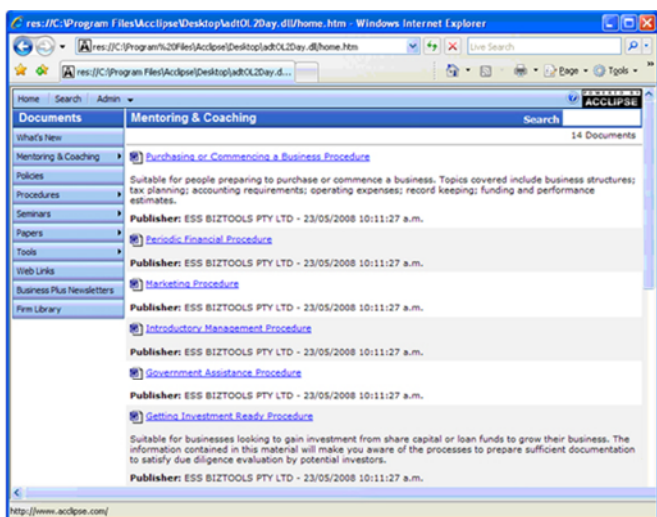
res://C:\Program Files\Acclipse\Desktop\adtOL2Day.dll/home.htm - Windows Internet Explorer

res://C:\Program%20Files\Acclipse\Desktop\adtOL2Day.dll/home.htm

Live Search

res://C:\Program Files\Acclipse\Desktop\adtOL2Day.d...

Page ▾ Tools ▾

Home | Search | Admin ▾

POWERED BY ACCLIPSE

Documents

What's New

Mentoring & Coaching

Policies

Procedures

Seminars

Papers

Tools

Web Links

Business Plus Newsletters

Firm Library

Mentoring & Coaching

Search

14 Documents

Purchasing or Commencing a Business Procedure

Suitable for people preparing to purchase or commence a business. Topics covered include business structures; tax planning; accounting requirements; operating expenses; record keeping; funding and performance estimates.

Publisher: ESS BIZTOOLS PTY LTD - 23/05/2008 10:11:27 a.m.

Periodic Financial Procedure

Publisher: ESS BIZTOOLS PTY LTD - 23/05/2008 10:11:27 a.m.

Marketing Procedure

Publisher: ESS BIZTOOLS PTY LTD - 23/05/2008 10:11:27 a.m.

Introductory Management Procedure

Publisher: ESS BIZTOOLS PTY LTD - 23/05/2008 10:11:27 a.m.

Government Assistance Procedure

Publisher: ESS BIZTOOLS PTY LTD - 23/05/2008 10:11:27 a.m.

Getting Investment Ready Procedure

Suitable for businesses looking to gain investment from share capital or loan funds to grow their business. The information contained in this material will make you aware of the processes to prepare sufficient documentation to satisfy due diligence evaluation by potential investors.

Publisher: ESS BIZTOOLS PTY LTD - 23/05/2008 10:11:27 a.m.

http://www.acclipse.com/